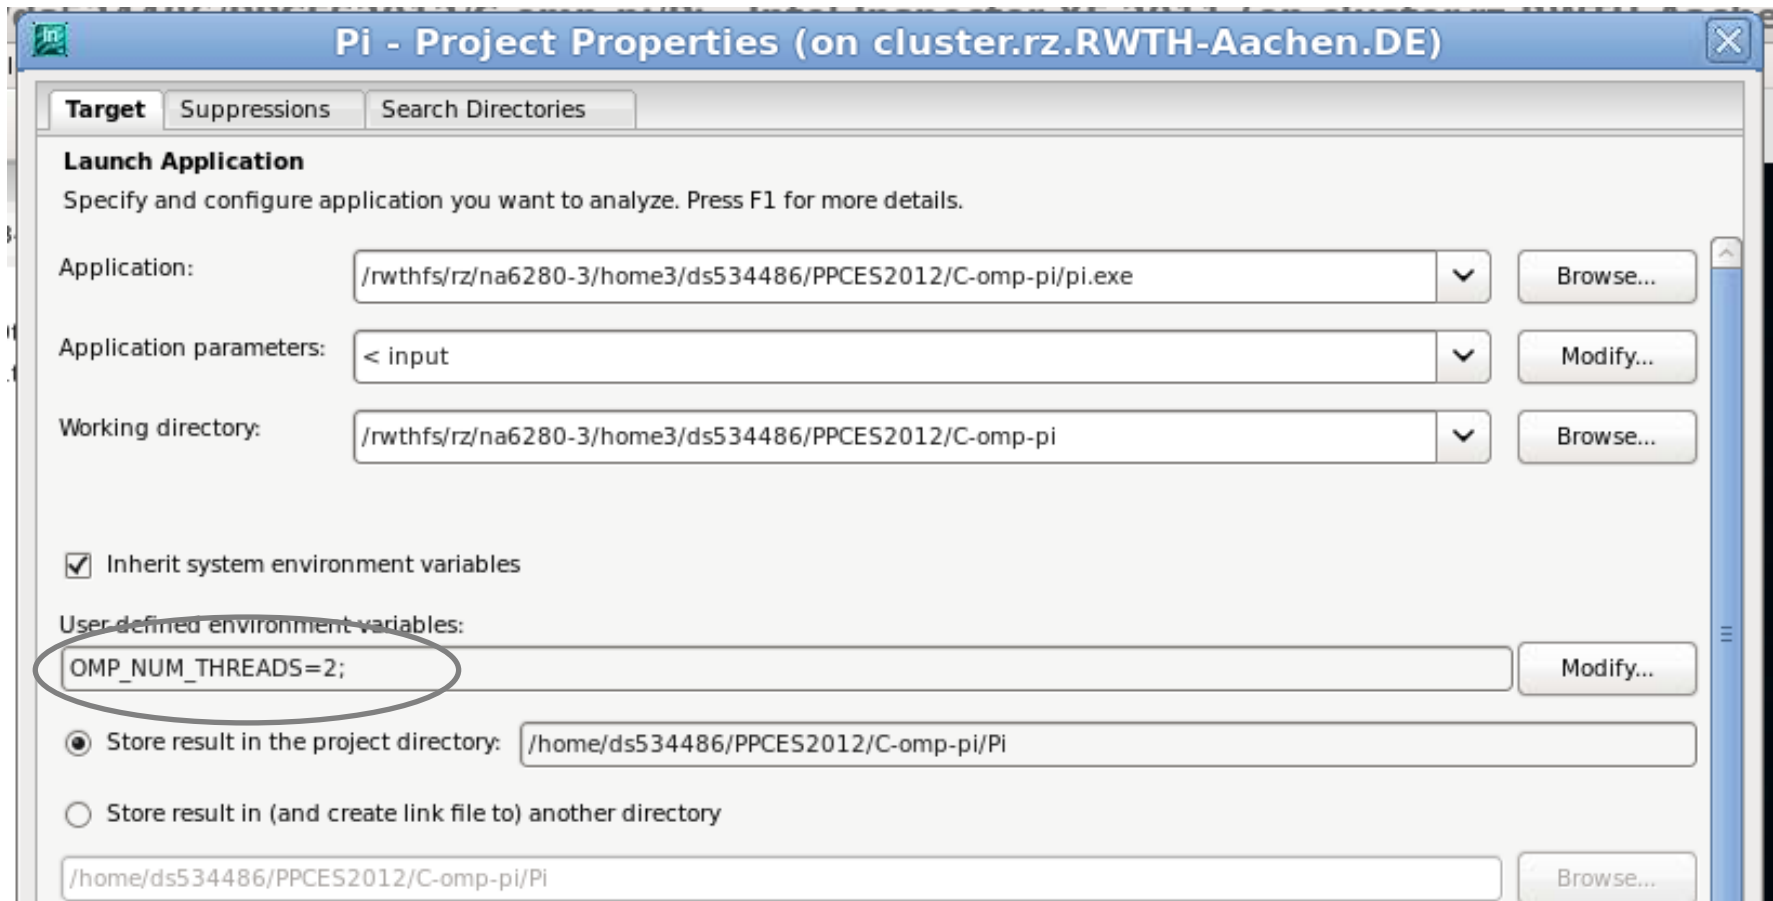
Pi - Project Properties (on cluster.rz.RWTH-Aachen.DE)

Target Suppressions Search Directories

Launch Application

Specify and configure application you want to analyze. Press F1 for more details.

Application: /rwthfs/rz/na6280-3/home3/ds534486/PPCES2012/C-omp-pi/pi.exe Browse...

Application parameters: < input Modify...

Working directory: /rwthfs/rz/na6280-3/home3/ds534486/PPCES2012/C-omp-pi Browse...

Inherit system environment variables

User defined environment variables:

OMP_NUM_THREADS=2; Modify...

Store result in the project directory: /home/ds534486/PPCES2012/C-omp-pi/Pi

Store result in (and create link file to) another directory

/home/ds534486/PPCES2012/C-omp-pi/Pi Browse...